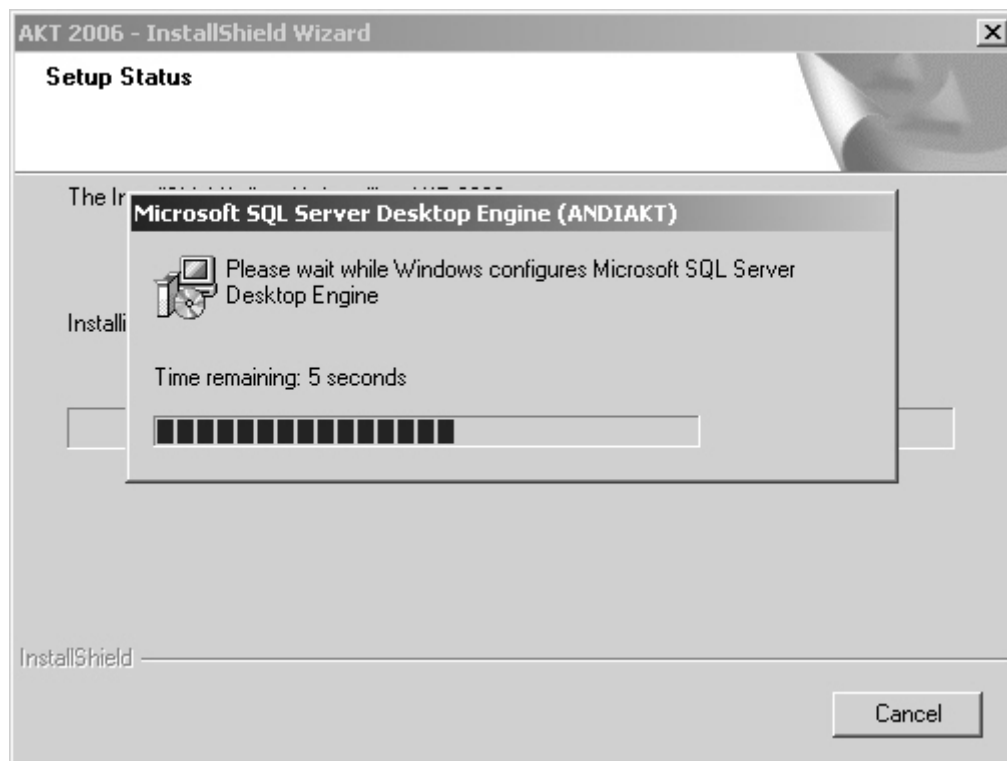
AKT 2006 - InstallShield Wizard

Setup Status

The Ir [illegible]

Installi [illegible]

Microsoft SQL Server Desktop Engine (ANDIAKT)

Please wait while Windows configures Microsoft SQL Server Desktop Engine

Time remaining: 5 seconds

InstallShield

Cancel